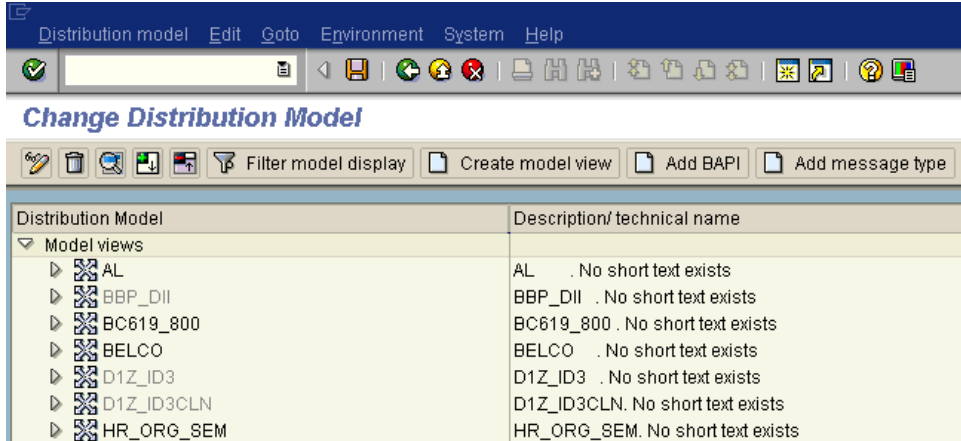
Distribution model Edit Goto Environment System Help

Change Distribution Model

Filter model display | Create model view | Add BAPI | Add message type

| Distribution Model | Description/ technical name |
|---|---|
| Model views | |
| AL | AL . No short text exists |
| BBP_DII | BBP_DII . No short text exists |
| BC619_800 | BC619_800 . No short text exists |
| BELCO | BELCO . No short text exists |
| D1Z_ID3 | D1Z_ID3 . No short text exists |
| D1Z_ID3CLN | D1Z_ID3CLN. No short text exists |
| HR_ORG_SEM | HR_ORG_SEM. No short text exists |